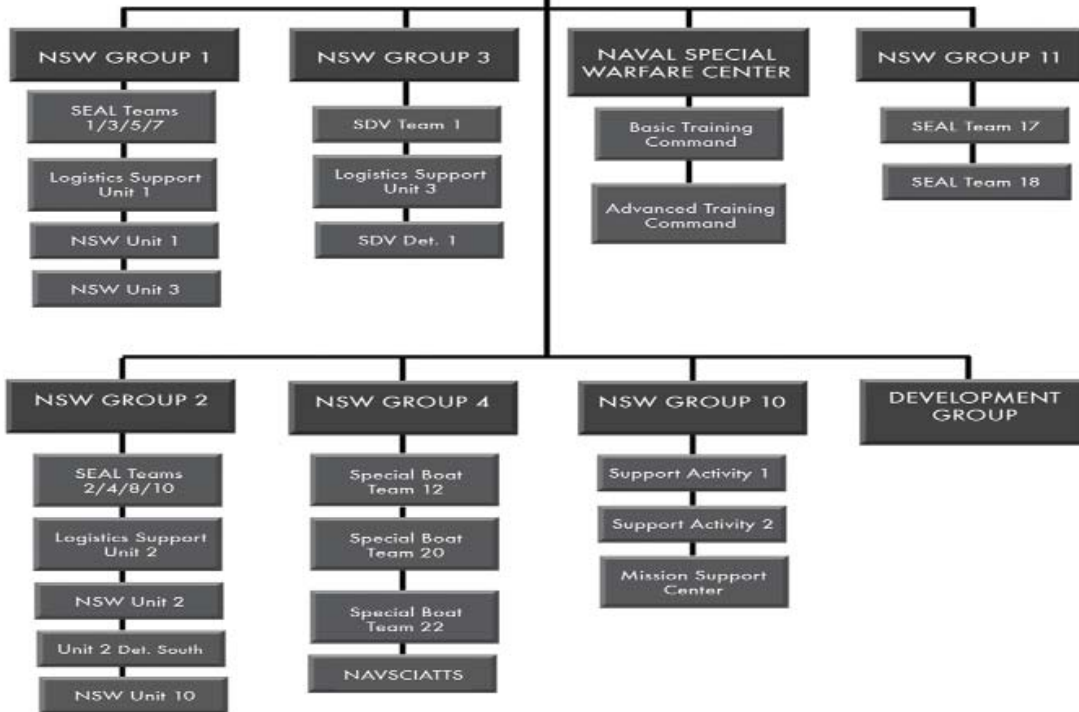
NSW GROUP 1

SEAL Teams 1/3/5/7

Logistics Support Unit 1

NSW Unit 1

NSW Unit 3

NSW GROUP 3

SDV Team 1

Logistics Support Unit 3

SDV Det. 1

NAVAL SPECIAL WARFARE CENTER

Basic Training Command

Advanced Training Command

NSW GROUP 11

SEAL Team 17

SEAL Team 18

NSW GROUP 2

SEAL Teams 2/4/8/10

Logistics Support Unit 2

NSW Unit 2

Unit 2 Det. South

NSW Unit 10

NSW GROUP 4

Special Boat Team 12

Special Boat Team 20

Special Boat Team 22

NAVSCIATTS

NSW GROUP 10

Support Activity 1

Support Activity 2

Mission Support Center

DEVELOPMENT GROUP